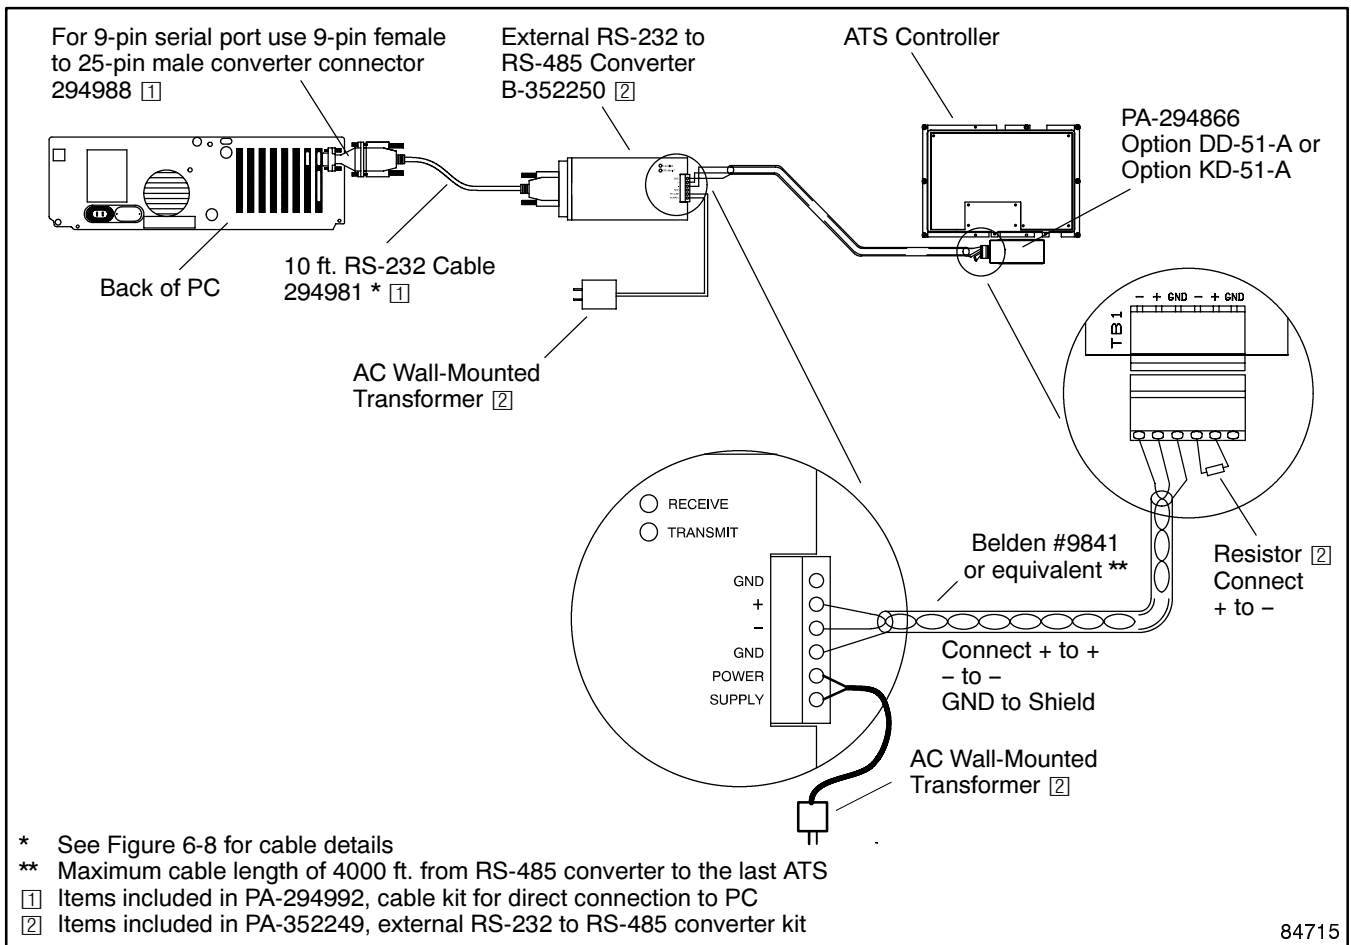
For 9-pin serial port use 9-pin female to 25-pin male converter connector 294988 1

External RS-232 to RS-485 Converter B-352250 2

ATS Controller

PA-294866 Option DD-51-A or Option KD-51-A

Back of PC

10 ft. RS-232 Cable 294981 * 1

AC Wall-Mounted Transformer 2

– + GND – + GND

TB1

RECEIVE

TRANSMIT

GND
+
–
GND
POWER
SUPPLY

Belden #9841 or equivalent **

Resistor 2 Connect + to –

Connect + to +
– to –
GND to Shield

AC Wall-Mounted Transformer 2

* See Figure 6-8 for cable details
** Maximum cable length of 4000 ft. from RS-485 converter to the last ATS
1 Items included in PA-294992, cable kit for direct connection to PC
2 Items included in PA-352249, external RS-232 to RS-485 converter kit

84715